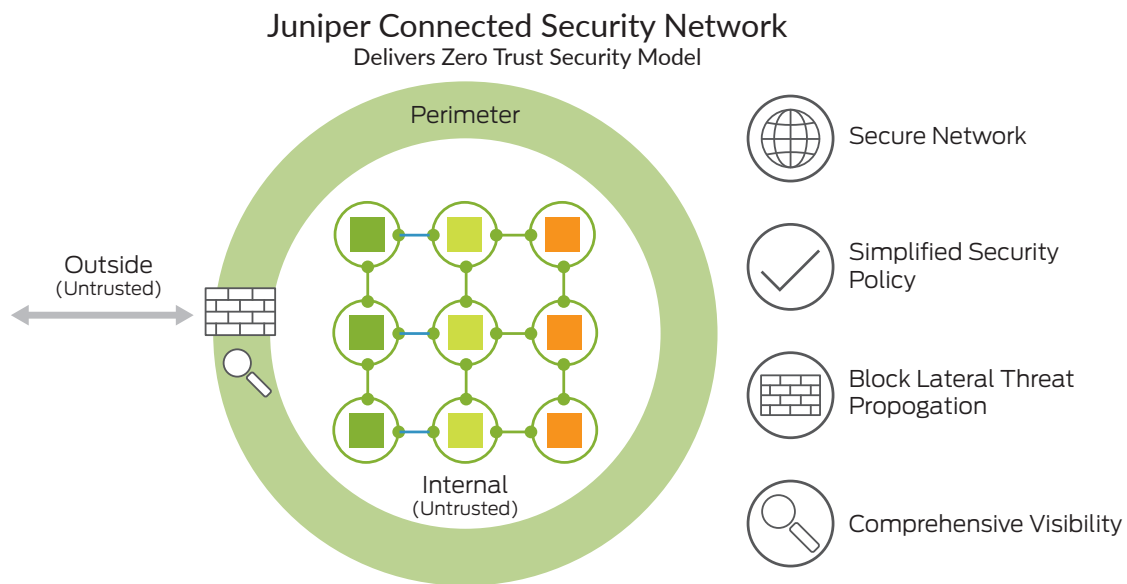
Juniper Connected Security Network
Delivers Zero Trust Security Model

Perimeter

Outside
(Untrusted)

Internal
(Untrusted)

Secure Network

Simplified Security Policy

Block Lateral Threat Propogation

Comprehensive Visibility